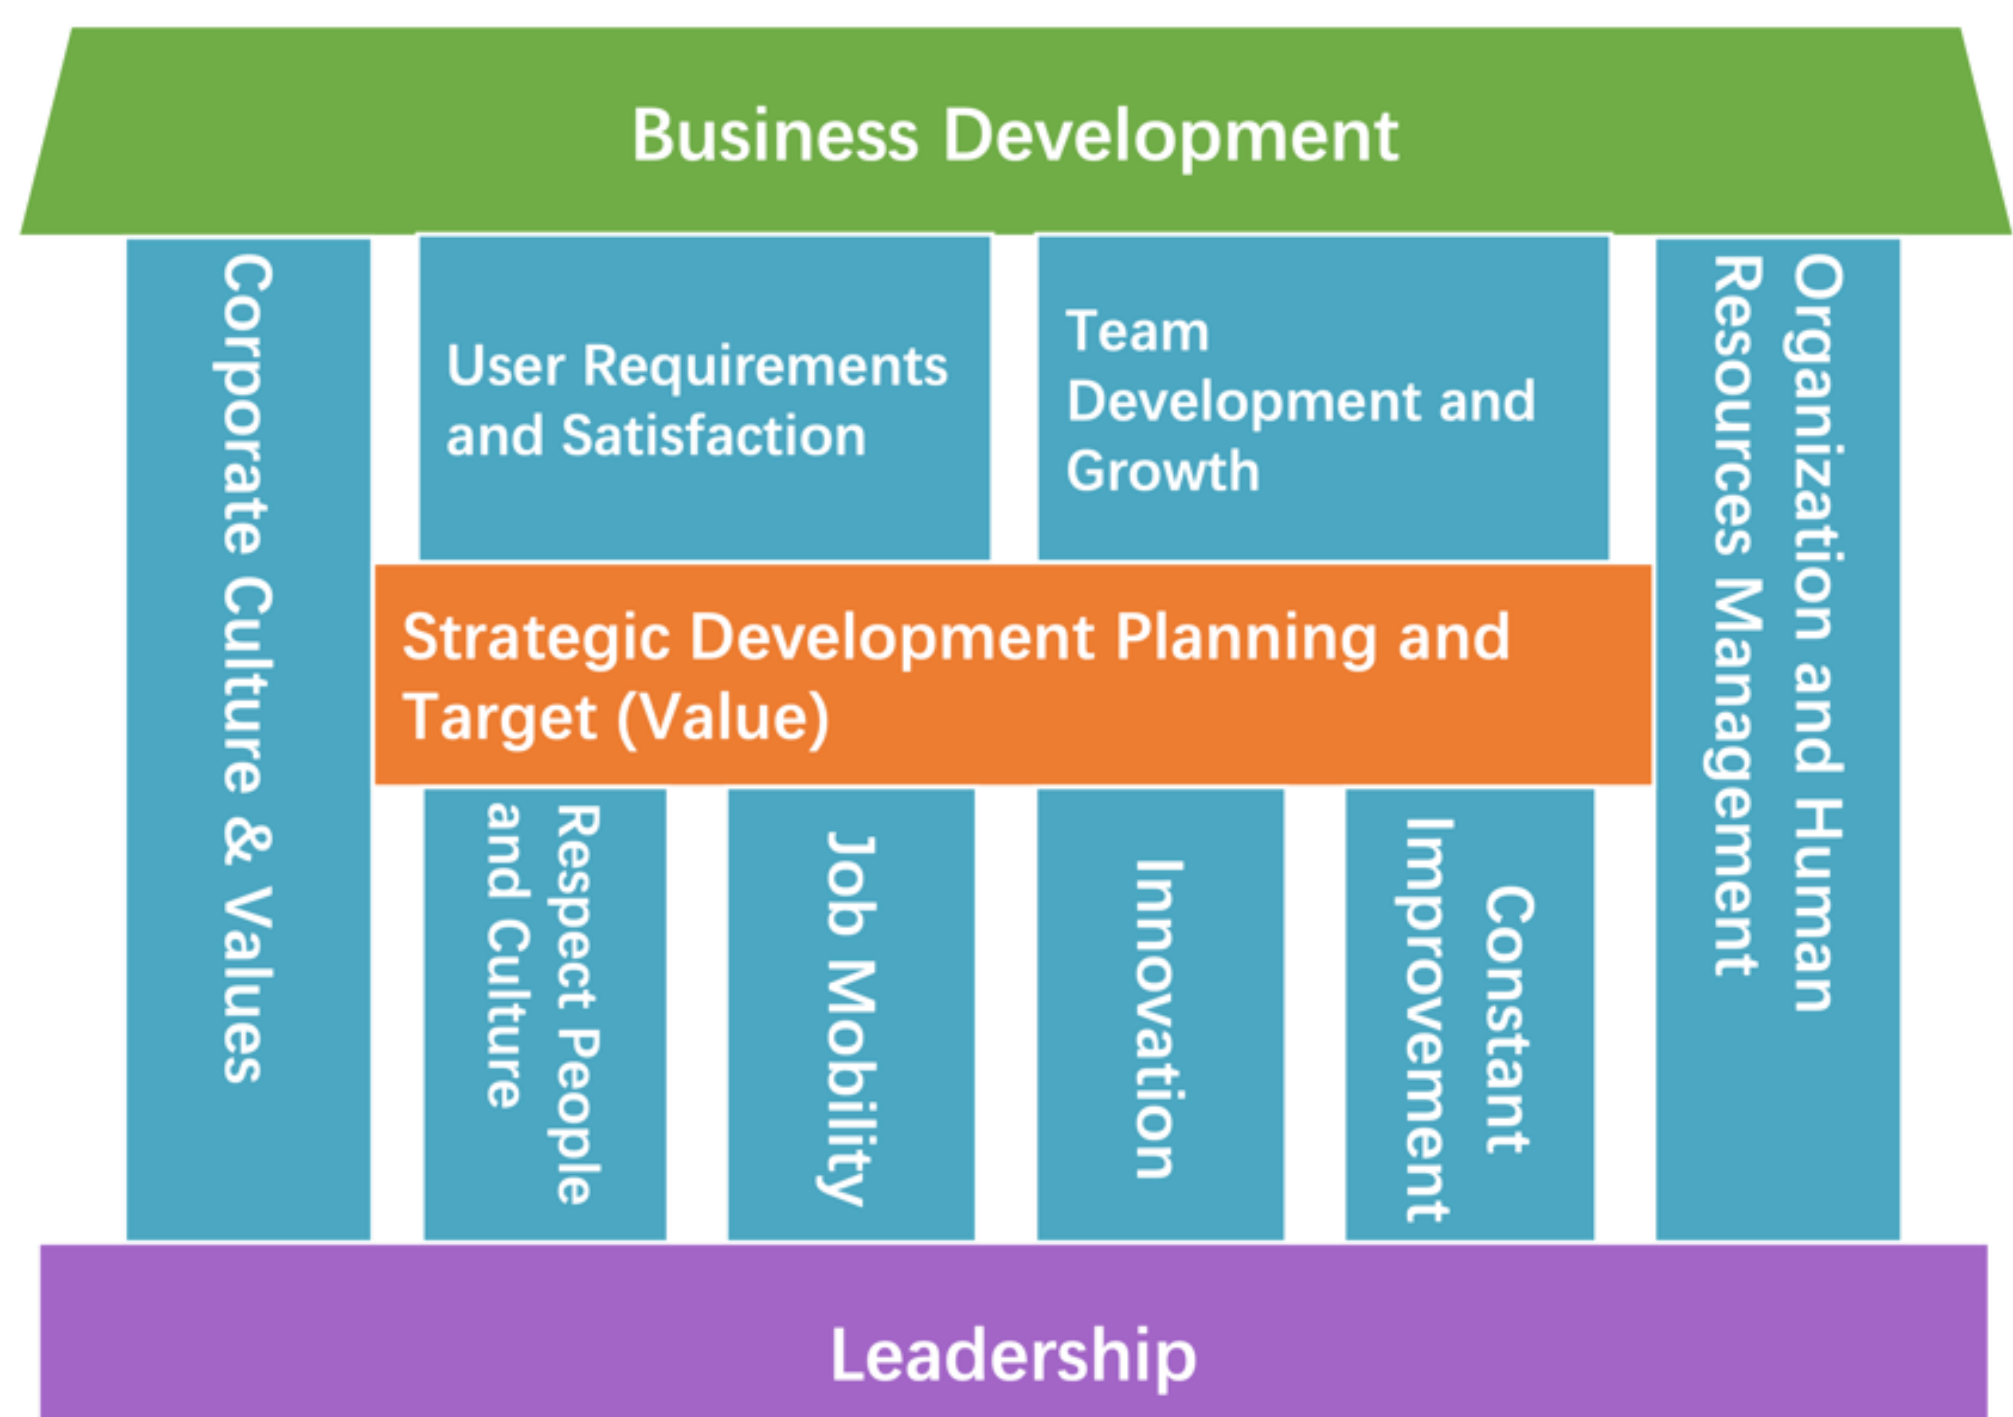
Business Development

Corporate Culture & Values

User Requirements and Satisfaction

Team Development and Growth

Organization and Human Resources Management

Strategic Development Planning and Target (Value)

Respect People and Culture

Job Mobility

Innovation

Constant Improvement

Leadership